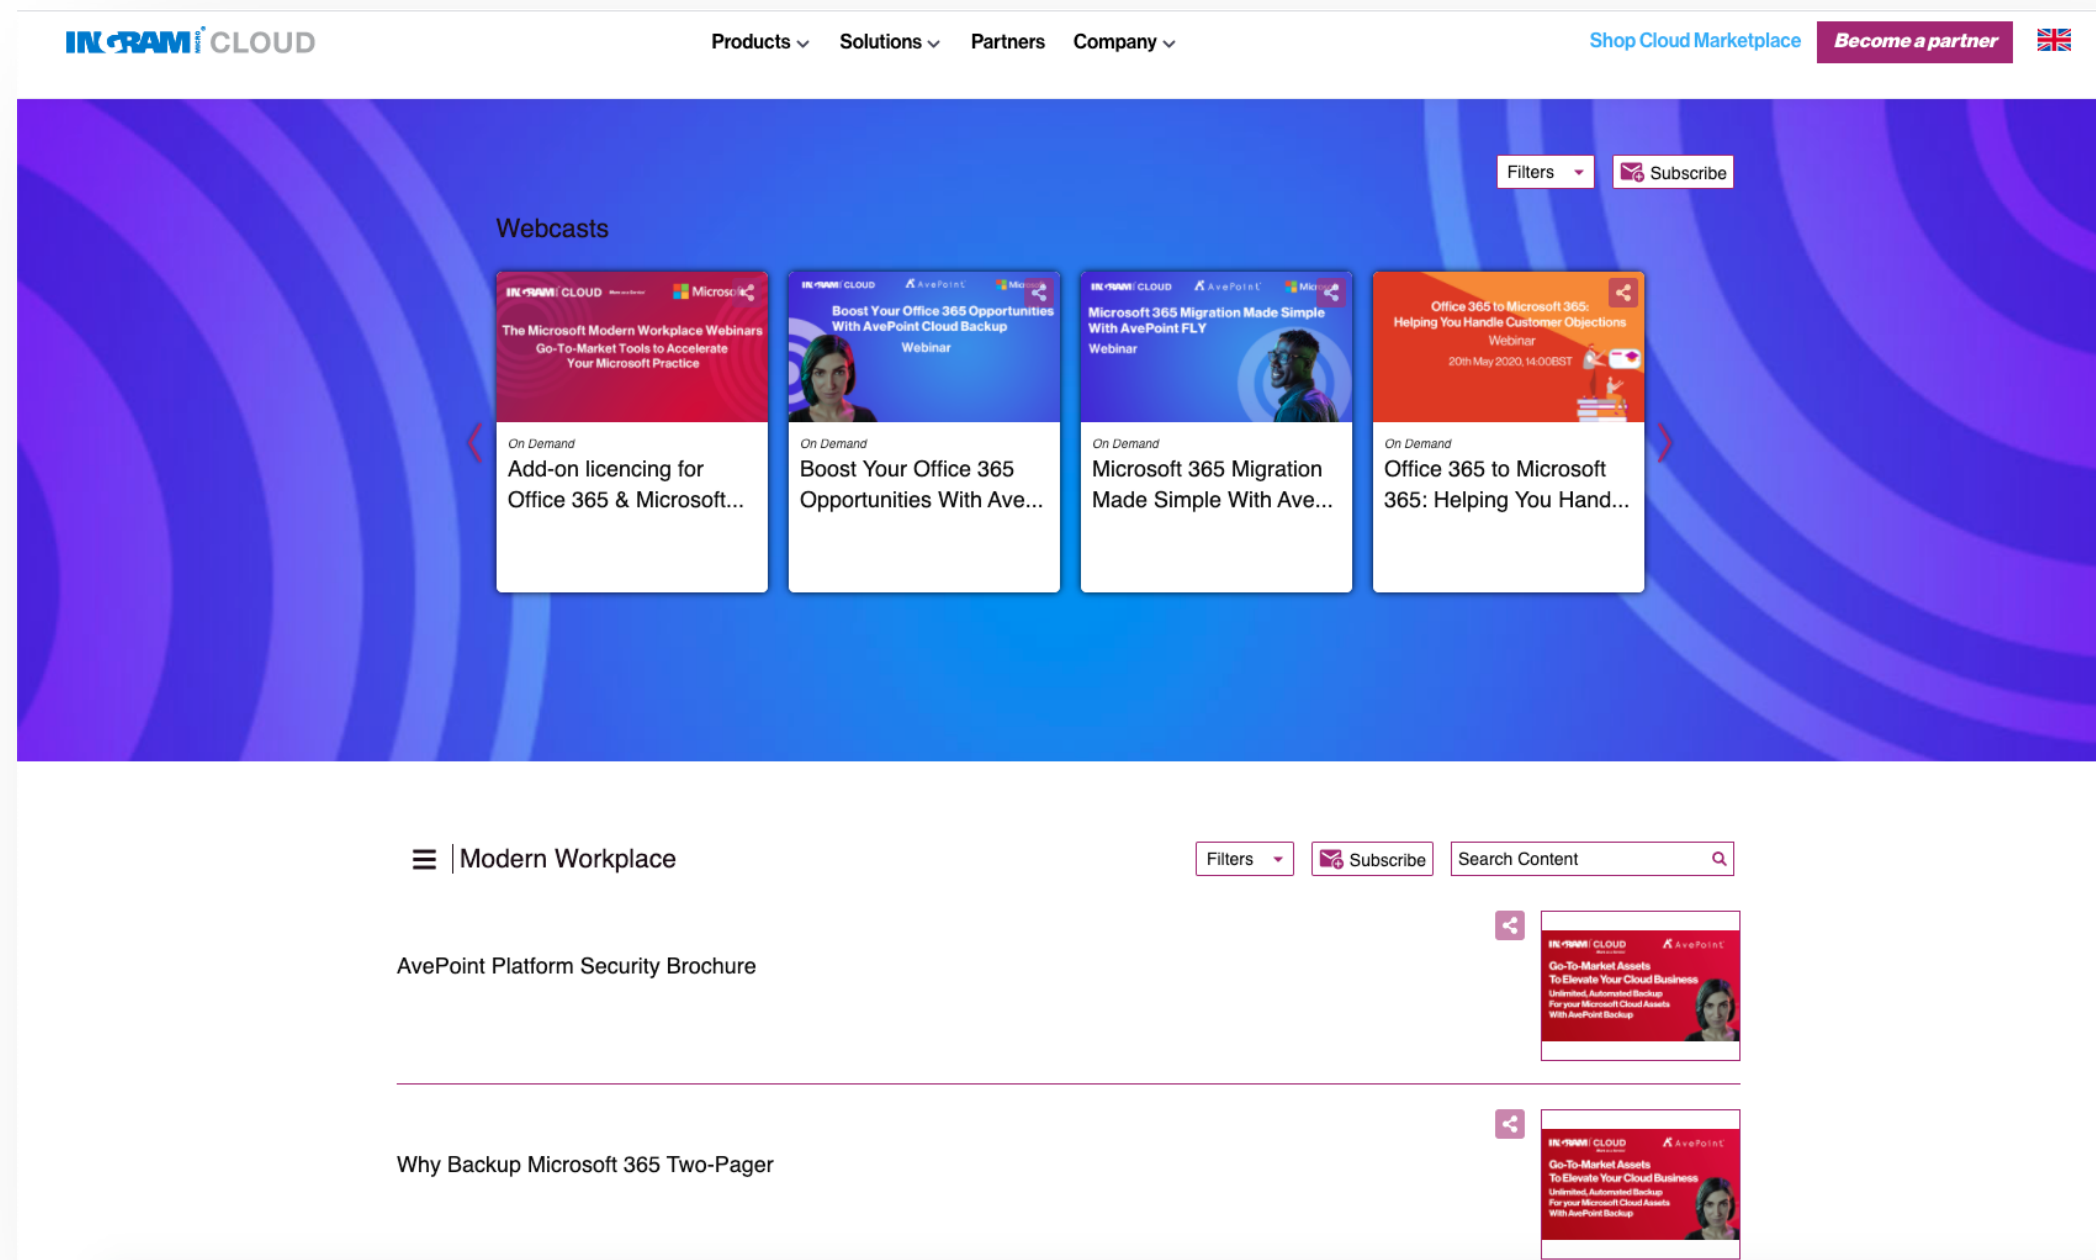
INGRAM CLOUD

Products Solutions Partners Company

Shop Cloud Marketplace Become a partner

Filters Subscribe

Webcasts

INGRAM CLOUD Microsoft
The Microsoft Modern Workplace Webinars Go-To-Market Tools to Accelerate Your Microsoft Practice

On Demand
Add-on licencing for Office 365 & Microsoft...

INGRAM CLOUD AvePoint
Boost Your Office 365 Opportunities With AvePoint Cloud Backup
Webinar

On Demand
Boost Your Office 365 Opportunities With Ave...

INGRAM CLOUD AvePoint
Microsoft 365 Migration Made Simple With AvePoint FLY
Webinar

On Demand
Microsoft 365 Migration Made Simple With Ave...

Office 365 to Microsoft 365: Helping You Handle Customer Objections
Webinar
20th May 2020, 14:00BST

On Demand
Office 365 to Microsoft 365: Helping You Hand...

Modern Workplace

Filters Subscribe Search Content

AvePoint Platform Security Brochure

INGRAM CLOUD AvePoint
Go-To-Market Assets To Elevate Your Cloud Business
Unlimited, Automated Backup For your Microsoft Cloud Assets With AvePoint Backup

Why Backup Microsoft 365 Two-Pager

INGRAM CLOUD AvePoint
Go-To-Market Assets To Elevate Your Cloud Business
Unlimited, Automated Backup For your Microsoft Cloud Assets With AvePoint Backup